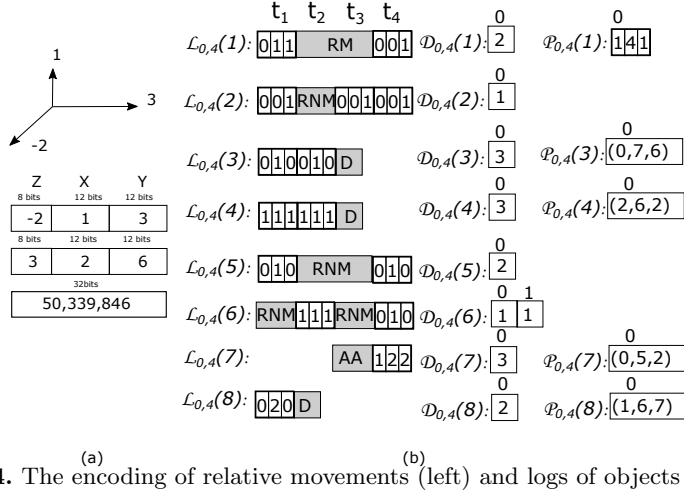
1

3

-2

| Z | X | Y |
|---|---|---|
| 8 bits | 12 bits | 12 bits |
| -2 | 1 | 3 |
| 8 bits | 12 bits | 12 bits |
| 3 | 2 | 6 |

32bits
50,339,846

$t_1$ $t_2$ $t_3$ $t_4$

$\mathcal{L}_{0,4}(1)$: 0 1 1 RM 0 0 1 $\mathcal{D}_{0,4}(1)$: 0 2 $\mathcal{P}_{0,4}(1)$: 0 1 4 1

$\mathcal{L}_{0,4}(2)$: 0 0 1 RNM 0 0 1 0 0 1 $\mathcal{D}_{0,4}(2)$: 0 1

$\mathcal{L}_{0,4}(3)$: 0 1 0 0 1 0 D $\mathcal{D}_{0,4}(3)$: 0 3 $\mathcal{P}_{0,4}(3)$: 0 (0,7,6)

$\mathcal{L}_{0,4}(4)$: 1 1 1 1 1 1 D $\mathcal{D}_{0,4}(4)$: 0 3 $\mathcal{P}_{0,4}(4)$: 0 (2,6,2)

$\mathcal{L}_{0,4}(5)$: 0 1 0 RNM 0 1 0 $\mathcal{D}_{0,4}(5)$: 0 2

$\mathcal{L}_{0,4}(6)$: RNM 1 1 1 RNM 0 1 0 $\mathcal{D}_{0,4}(6)$: 0 1 1 1

$\mathcal{L}_{0,4}(7)$: AA 1 2 2 $\mathcal{D}_{0,4}(7)$: 0 3 $\mathcal{P}_{0,4}(7)$: 0 (0,5,2)

$\mathcal{L}_{0,4}(8)$: 0 2 0 D $\mathcal{D}_{0,4}(8)$: 0 2 $\mathcal{P}_{0,4}(8)$: 0 (1,6,7)

(a) (b)

4. The encoding of relative movements (left) and logs of objects